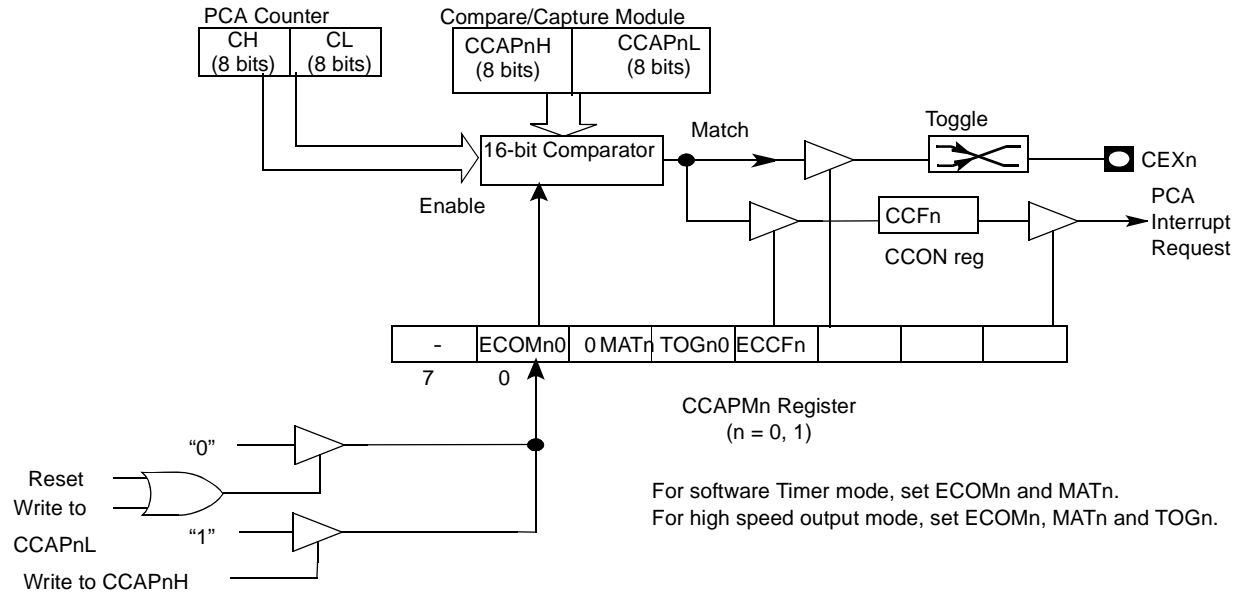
PCA Counter

CH (8 bits)

CL (8 bits)

Compare/Capture Module

CCAPnH (8 bits)

CCAPnL (8 bits)

16-bit Comparator

Match

Toggle

CEXn

Enable

CCFn

CCON reg

PCA Interrupt Request

| - | ECOMn0 | 0 MATn | TOGn0 | ECCFn | | | |
|---|---|---|---|---|---|---|---|

7 0

CCAPMn Register
(n = 0, 1)

"0"

Reset

Write to

CCAPnL

"1"

Write to CCAPnH

For software Timer mode, set ECOMn and MATn.
For high speed output mode, set ECOMn, MATn and TOGn.